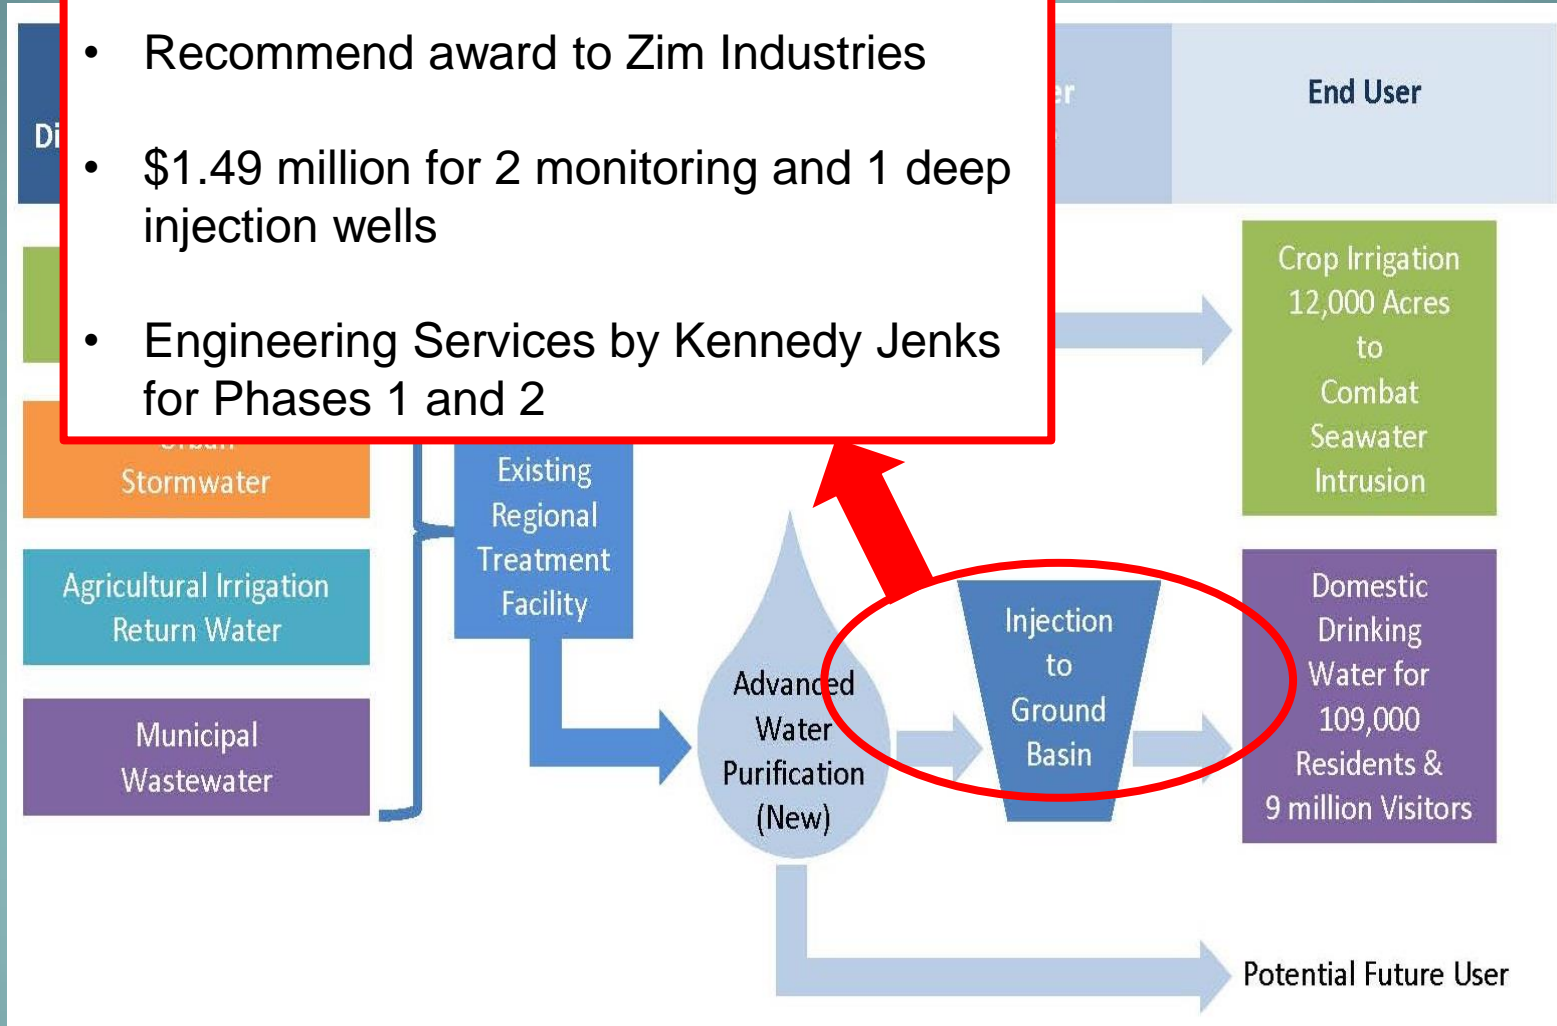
- Recommend award to Zim Industries
- $1.49 million for 2 monitoring and 1 deep injection wells
- Engineering Services by Kennedy Jenks for Phases 1 and 2

Di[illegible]

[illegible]er

End User

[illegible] Stormwater

Agricultural Irrigation Return Water

Municipal Wastewater

Existing Regional Treatment Facility

Advanced Water Purification (New)

Injection to Ground Basin

Crop Irrigation 12,000 Acres to Combat Seawater Intrusion

Domestic Drinking Water for 109,000 Residents & 9 million Visitors

Potential Future User